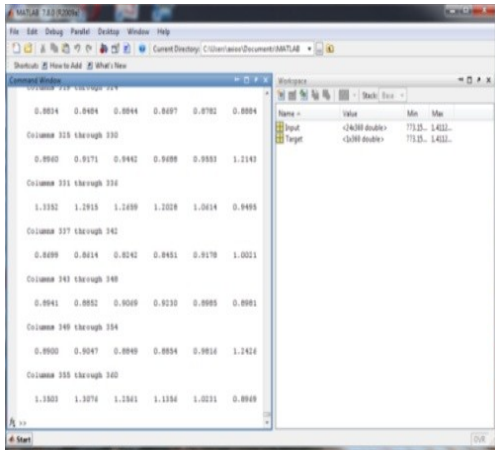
MATLAB 7.10.0 (R2010a)

File Edit Debug Parallel Desktop Window Help

Current Directory: C:\Users\asus\Documents\MATLAB

Shortcuts How to Add What's New

Command Window

Columns 319 through 324

0.8834 0.8484 0.8844 0.8697 0.8781 0.8884

Columns 325 through 330

0.8960 0.9171 0.9442 0.9698 0.9983 1.2143

Columns 331 through 336

1.3352 1.2915 1.2459 1.2028 1.0614 0.9495

Columns 337 through 342

0.8499 0.8614 0.8242 0.8451 0.9178 1.0021

Columns 343 through 348

0.8941 0.8852 0.9049 0.9130 0.8985 0.8981

Columns 349 through 354

0.8930 0.9047 0.8849 0.8854 0.9816 1.2424

Columns 355 through 360

1.3503 1.3076 1.2561 1.1356 1.0231 0.8949

fx >>

Workspace

Stack: Base

| Name | Value | Min | Max |
|---|---|---|---|
| Input | <24x360 double> | 773.15... | 1.4112... |
| Target | <1x360 double> | 773.15... | 1.4112... |

Start

OVR